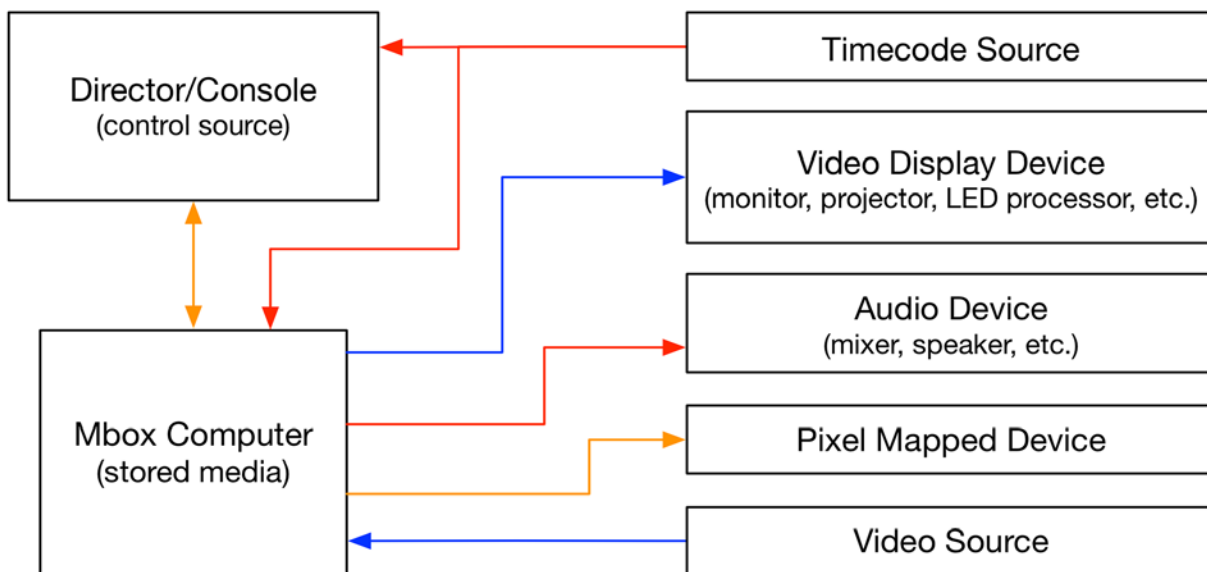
Director/Console
(control source)

Timecode Source

Video Display Device
(monitor, projector, LED processor, etc.)

Audio Device
(mixer, speaker, etc.)

Mbox Computer
(stored media)

Pixel Mapped Device

Video Source